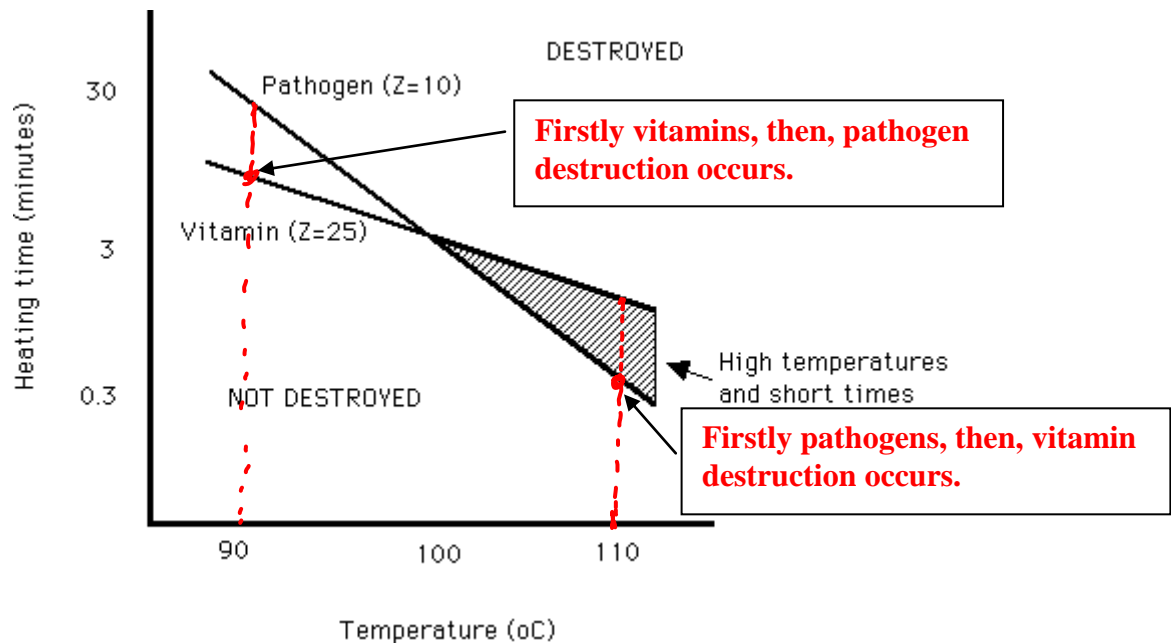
DESTROYED

Pathogen (Z=10)

Firstly vitamins, then, pathogen destruction occurs.

Vitamin (Z=25)

Heating time (minutes)

30

3

0.3

NOT DESTROYED

High temperatures and short times

Firstly pathogens, then, vitamin destruction occurs.

90

100

110

Temperature (oC)